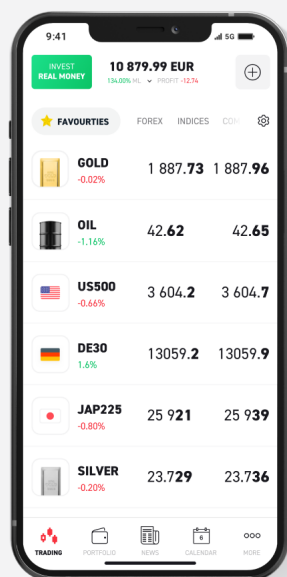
9:41

5G

INVEST
REAL MONEY

10 879.99 EUR
134.00% ML PROFIT -12.74

FAVOURTIES FOREX INDICES COM

GOLD
-0.02%
1 887.73 1 887.96

OIL
-1.16%
42.62 42.65

US500
-0.66%
3 604.2 3 604.7

DE30
1.6%
13059.2 13059.9

JAP225
-0.80%
25 921 25 939

SILVER
-0.20%
23.729 23.736

TRADING PORTFOLIO NEWS 6 CALENDAR MORE